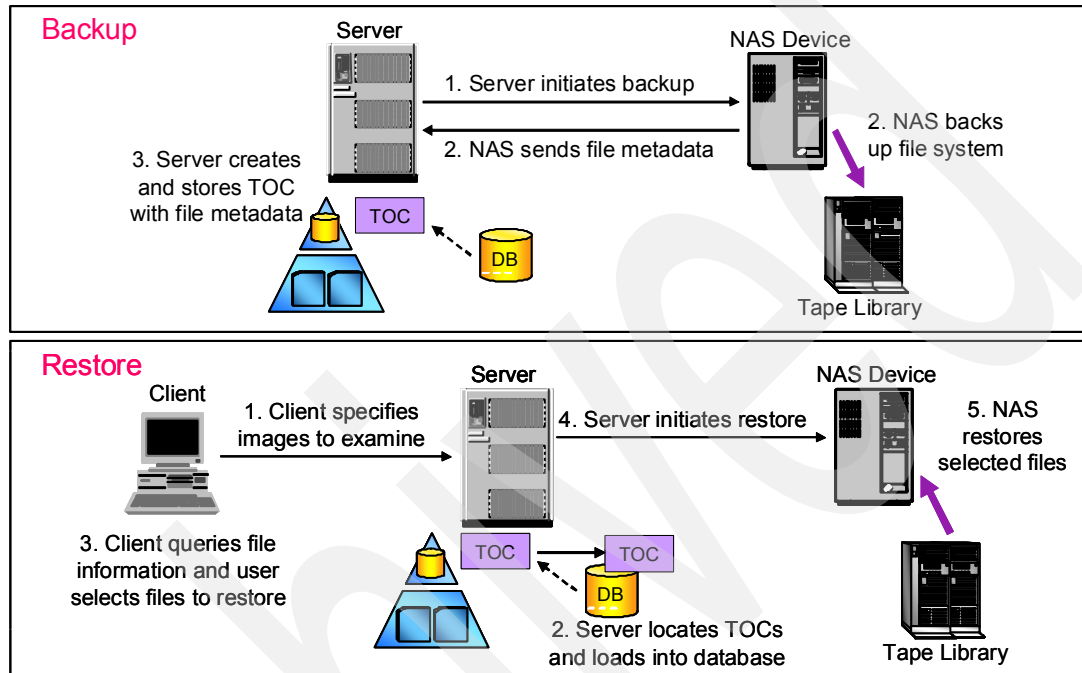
Backup

Server

NAS Device

1. Server initiates backup

2. NAS sends file metadata

2. NAS backs up file system

3. Server creates and stores TOC with file metadata

TOC

DB

Tape Library

Restore

Client

1. Client specifies images to examine

Server

4. Server initiates restore

NAS Device

5. NAS restores selected files

3. Client queries file information and user selects files to restore

TOC

TOC

DB

2. Server locates TOCs and loads into database

Tape Library